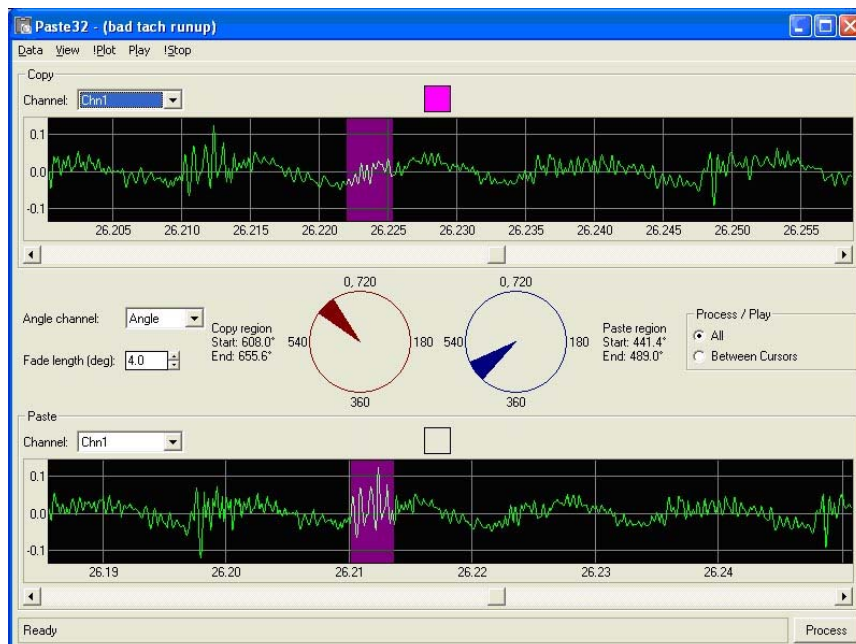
Paste32 - (bad tach runup)

Data View !Plot Play !Stop

Copy

Channel: Chn1

0.1
0.0
-0.1

26.205 26.210 26.215 26.220 26.225 26.230 26.235 26.240 26.245 26.250 26.255

Angle channel: Angle

Fade length (deg): 4.0

Copy region
Start: 608.0°
End: 655.6°

0, 720
540
180
360

0, 720
540
180
360

Paste region
Start: 441.4°
End: 489.0°

Process / Play
All
Between Cursors

Paste

Channel: Chn1

0.1
0.0
-0.1

26.19 26.20 26.21 26.22 26.23 26.24

Ready

Process